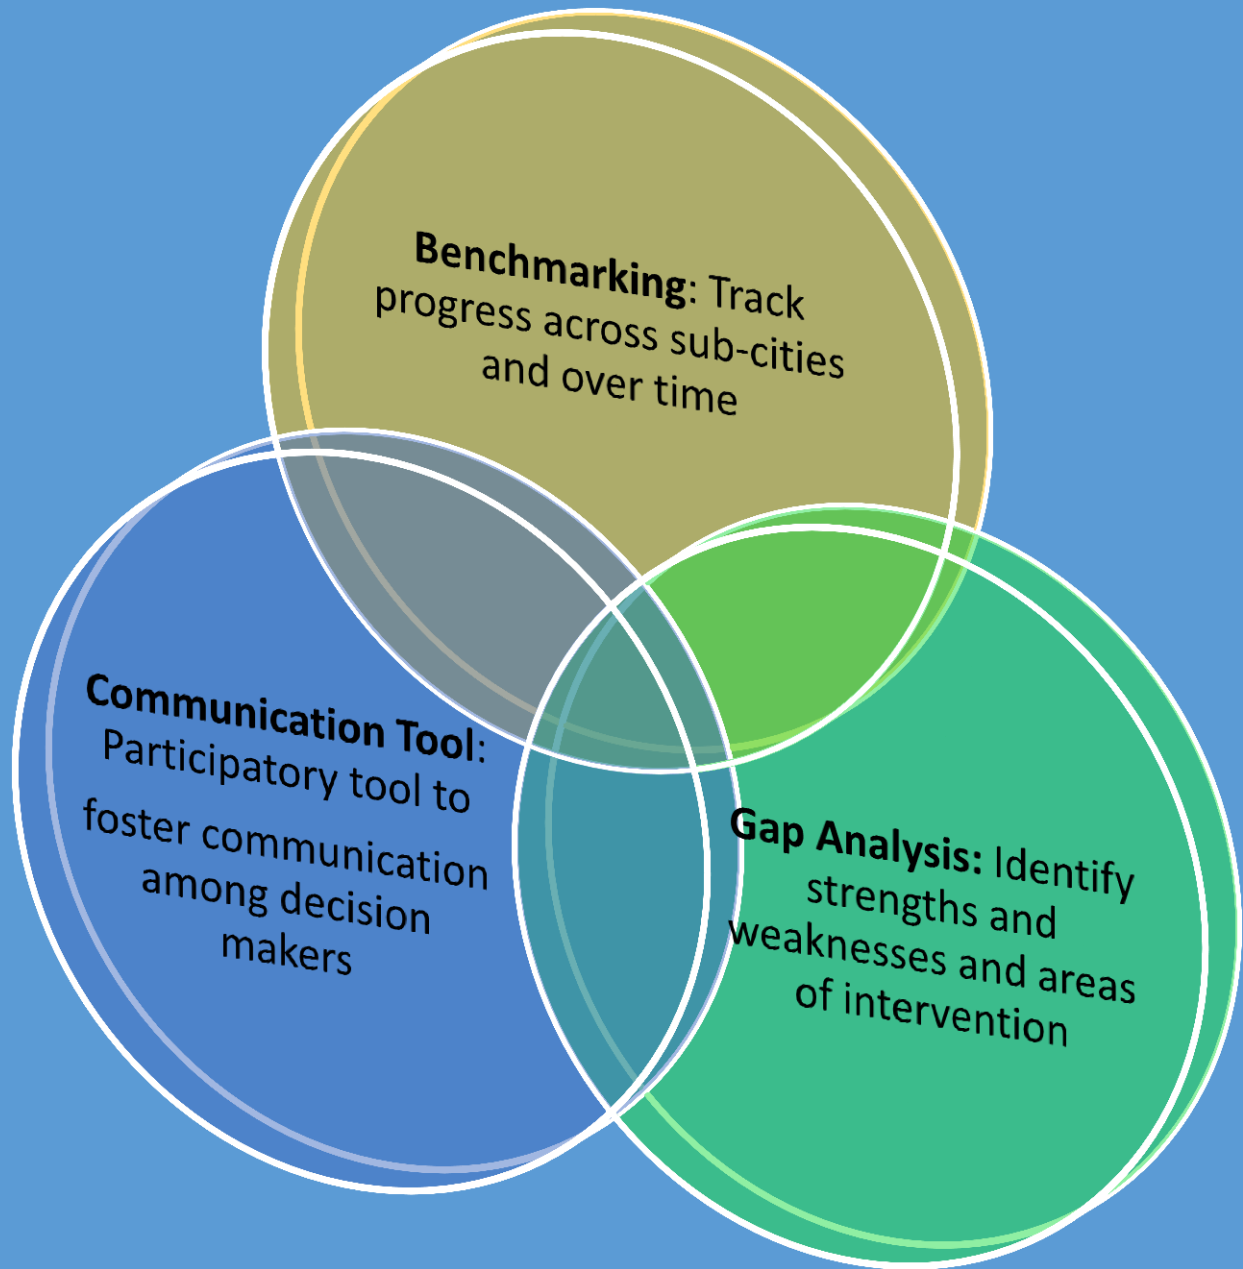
Benchmarking: Track progress across sub-cities and over time

Communication Tool: Participatory tool to foster communication among decision makers

Gap Analysis: Identify strengths and weaknesses and areas of intervention